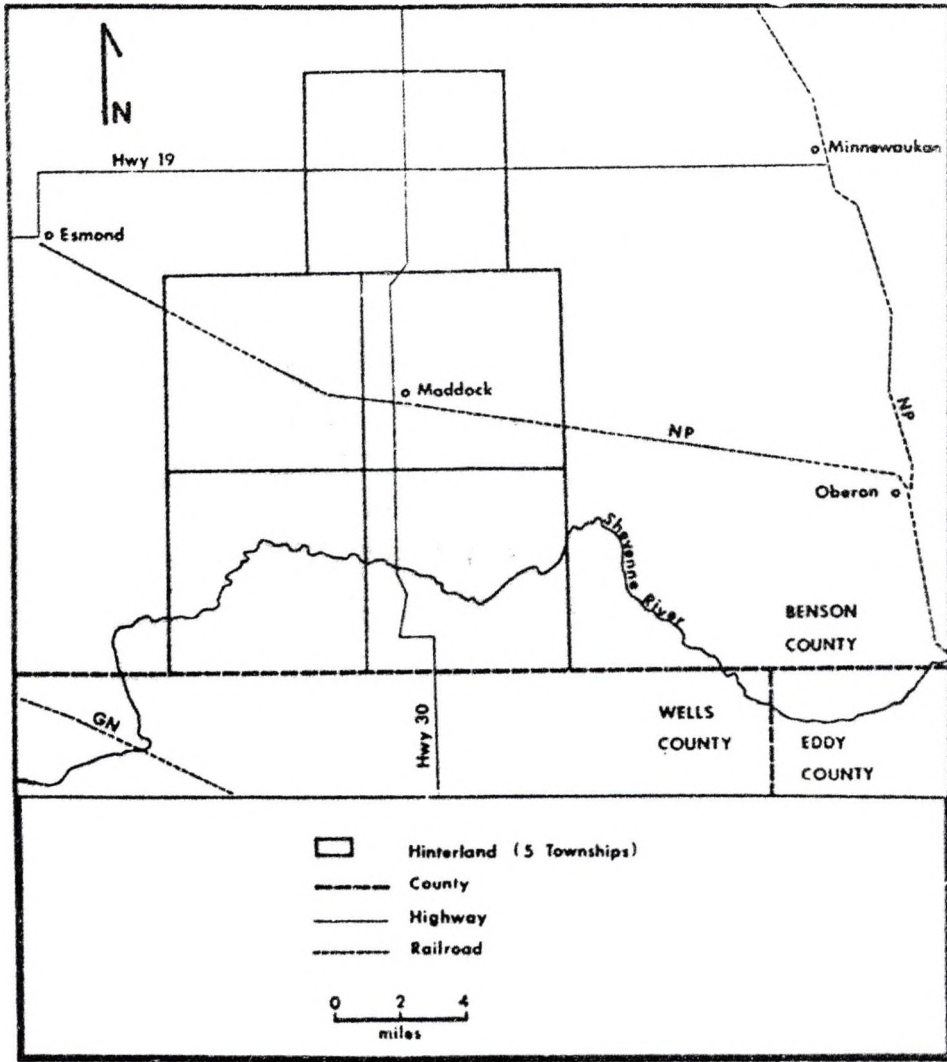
N

Hwy 19

o Minnewaukan

o Esmond

o Maddock

NP

NP

Oberon o

Sheyenne River

BENSON COUNTY

GN

Hwy 30

WELLS COUNTY

EDDY COUNTY

Hinterland (5 Townships)

County

Highway

Railroad

0 2 4

miles